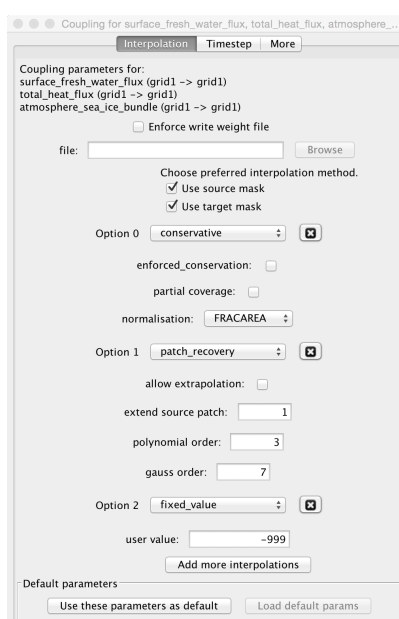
Coupling for surface_fresh_water_flux, total_heat_flux, atmosphere_...

Interpolation Timestep More

Coupling parameters for:
surface_fresh_water_flux (grid1 -> grid1)
total_heat_flux (grid1 -> grid1)
atmosphere_sea_ice_bundle (grid1 -> grid1)

Enforce write weight file

file: Browse

Choose preferred interpolation method.
Use source mask
Use target mask

Option 0 conservative

enforced_conservation:

partial coverage:

normalisation: FRACAREA

Option 1 patch_recovery

allow extrapolation:

extend source patch: 1

polynomial order: 3

gauss order: 7

Option 2 fixed_value

user value: -999

Add more interpolations

Default parameters

Use these parameters as default Load default params